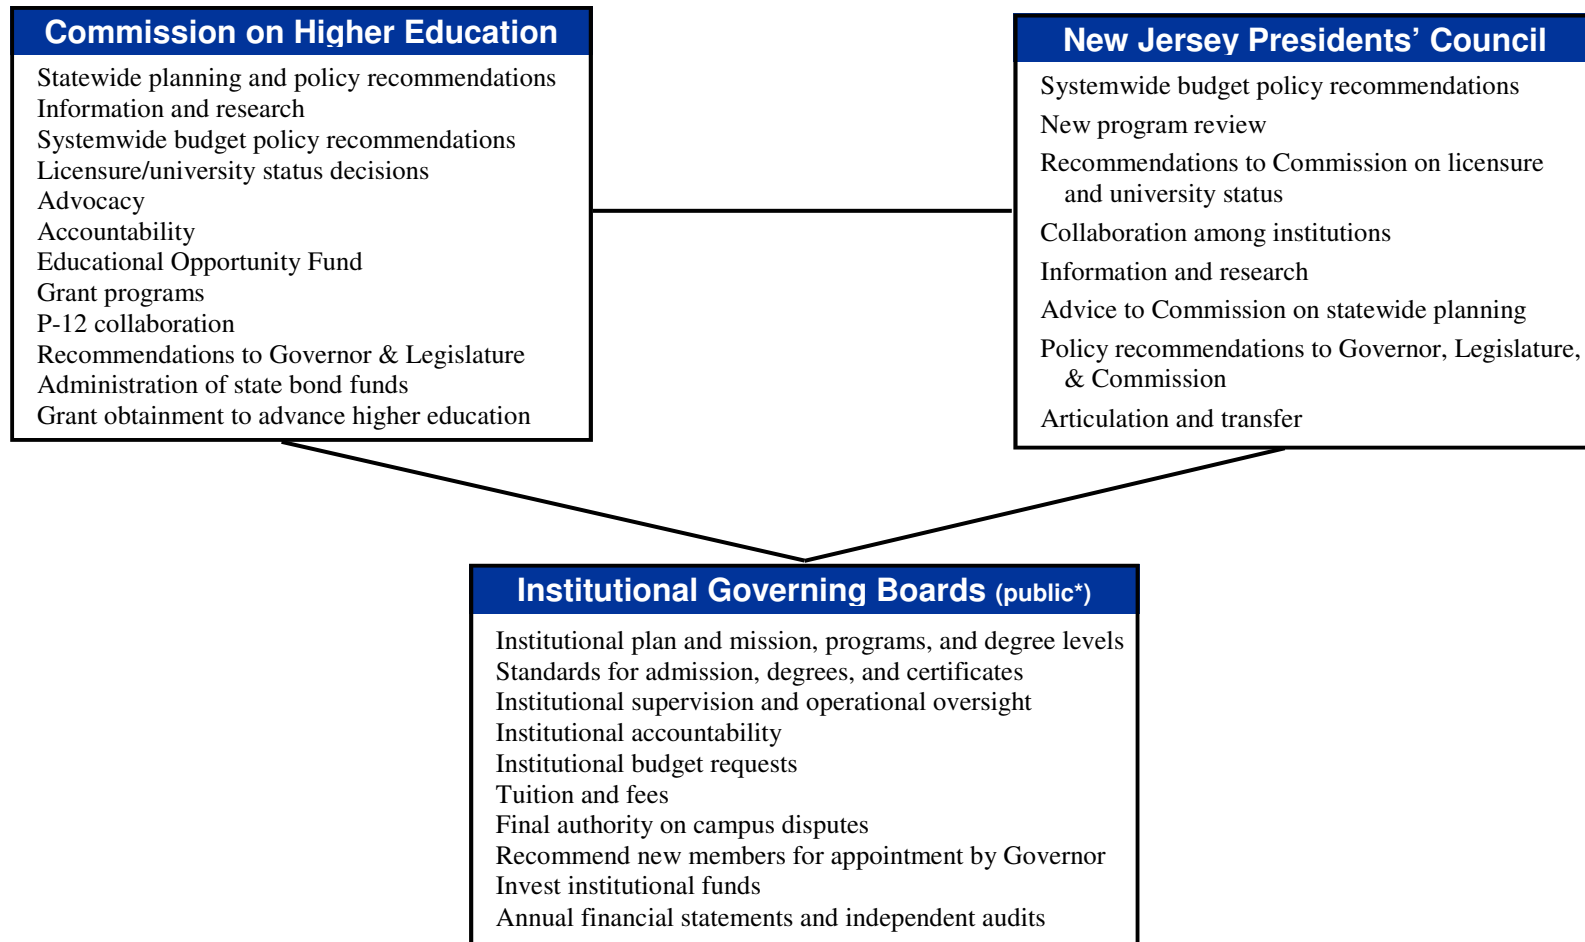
Commission on Higher Education

Statewide planning and policy recommendations
Information and research
Systemwide budget policy recommendations
Licensure/university status decisions
Advocacy
Accountability
Educational Opportunity Fund
Grant programs
P-12 collaboration
Recommendations to Governor & Legislature
Administration of state bond funds
Grant obtainment to advance higher education

New Jersey Presidents' Council

Systemwide budget policy recommendations
New program review
Recommendations to Commission on licensure and university status
Collaboration among institutions
Information and research
Advice to Commission on statewide planning
Policy recommendations to Governor, Legislature, & Commission
Articulation and transfer

Institutional Governing Boards (public*)

Institutional plan and mission, programs, and degree levels
Standards for admission, degrees, and certificates
Institutional supervision and operational oversight
Institutional accountability
Institutional budget requests
Tuition and fees
Final authority on campus disputes
Recommend new members for appointment by Governor
Invest institutional funds
Annual financial statements and independent audits